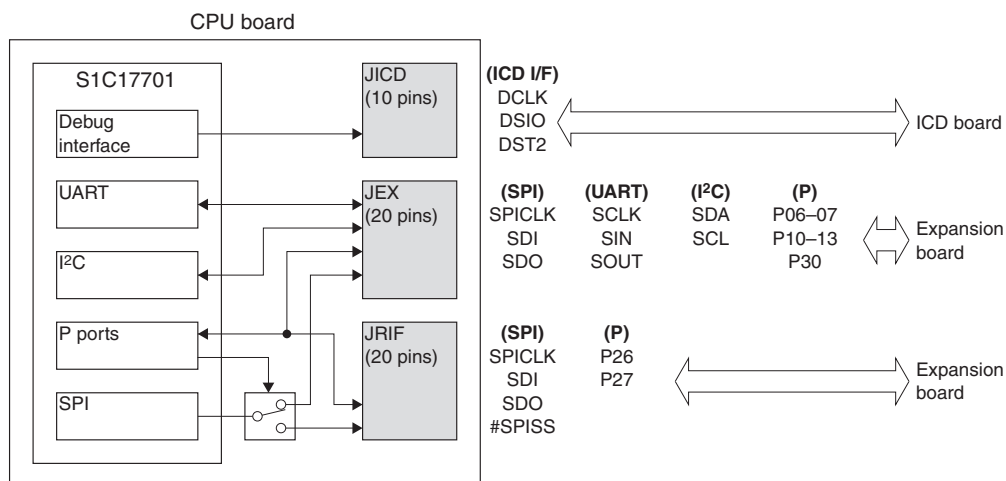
CPU board

S1C17701

Debug interface

UART

I$^2$C

P ports

SPI

JICD (10 pins)

JEX (20 pins)

JRIF (20 pins)

(ICD I/F)
DCLK
DSIO
DST2

ICD board

(SPI)
SPICLK
SDI
SDO

(UART)
SCLK
SIN
SOUT

(I$^2$C)
SDA
SCL

(P)
P06–07
P10–13
P30

Expansion board

(SPI)
SPICLK
SDI
SDO
#SPISS

(P)
P26
P27

Expansion board